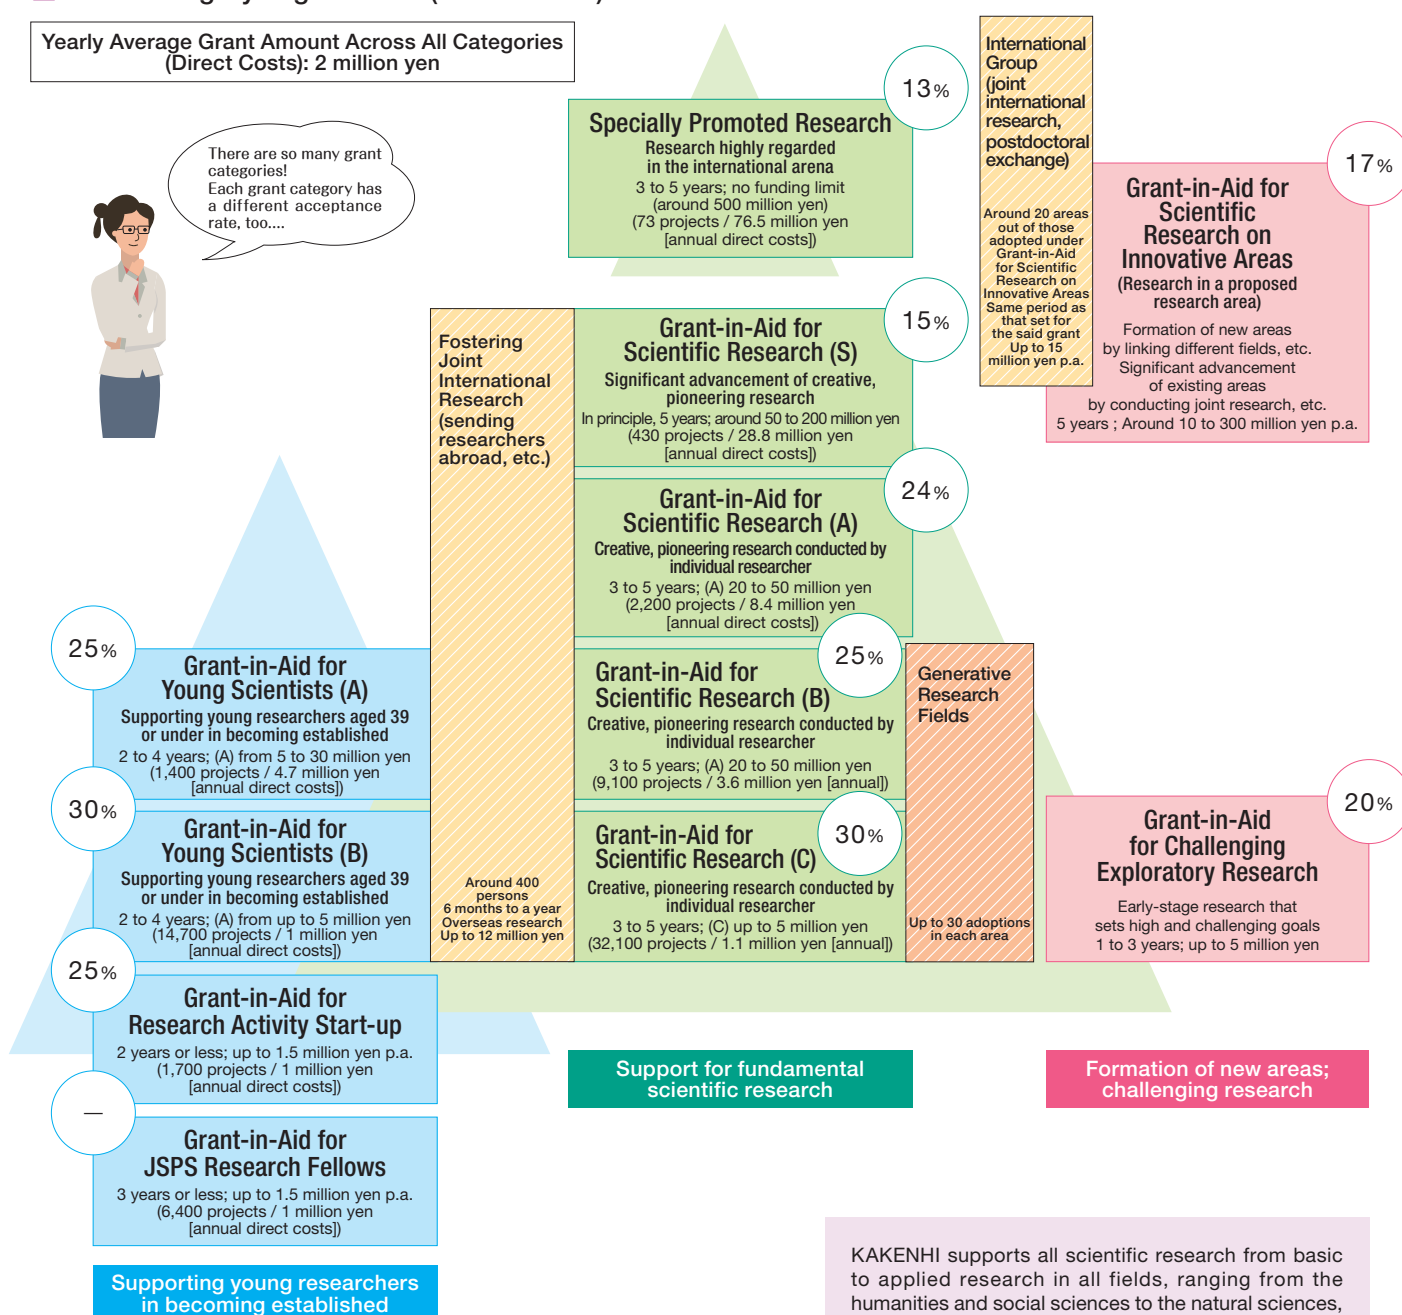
Yearly Average Grant Amount Across All Categories (Direct Costs): 2 million yen

There are so many grant categories! Each grant category has a different acceptance rate, too....

13%

Specially Promoted Research
Research highly regarded in the international arena
3 to 5 years; no funding limit (around 500 million yen) (73 projects / 76.5 million yen [annual direct costs])

International Group (joint international research, postdoctoral exchange)

Around 20 areas out of those adopted under Grant-in-Aid for Scientific Research on Innovative Areas Same period as that set for the said grant Up to 15 million yen p.a.

17%

Grant-in-Aid for Scientific Research on Innovative Areas
(Research in a proposed research area)
Formation of new areas by linking different fields, etc. Significant advancement of existing areas by conducting joint research, etc.
5 years ; Around 10 to 300 million yen p.a.

Fostering Joint International Research (sending researchers abroad, etc.)

Around 400 persons
6 months to a year Overseas research
Up to 12 million yen

15%

Grant-in-Aid for Scientific Research (S)
Significant advancement of creative, pioneering research
In principle, 5 years; around 50 to 200 million yen (430 projects / 28.8 million yen [annual direct costs])

24%

Grant-in-Aid for Scientific Research (A)
Creative, pioneering research conducted by individual researcher
3 to 5 years; (A) 20 to 50 million yen (2,200 projects / 8.4 million yen [annual direct costs])

25%

Grant-in-Aid for Scientific Research (B)
Creative, pioneering research conducted by individual researcher
3 to 5 years; (A) 20 to 50 million yen (9,100 projects / 3.6 million yen [annual])

30%

Grant-in-Aid for Scientific Research (C)
Creative, pioneering research conducted by individual researcher
3 to 5 years; (C) up to 5 million yen (32,100 projects / 1.1 million yen [annual])

Generative Research Fields

Up to 30 adoptions in each area

20%

Grant-in-Aid for Challenging Exploratory Research
Early-stage research that sets high and challenging goals
1 to 3 years; up to 5 million yen

25%

Grant-in-Aid for Young Scientists (A)
Supporting young researchers aged 39 or under in becoming established
2 to 4 years; (A) from 5 to 30 million yen (1,400 projects / 4.7 million yen [annual direct costs])

30%

Grant-in-Aid for Young Scientists (B)
Supporting young researchers aged 39 or under in becoming established
2 to 4 years; (A) from up to 5 million yen (14,700 projects / 1 million yen [annual direct costs])

25%

Grant-in-Aid for Research Activity Start-up
2 years or less; up to 1.5 million yen p.a. (1,700 projects / 1 million yen [annual direct costs])

—

Grant-in-Aid for JSPS Research Fellows
3 years or less; up to 1.5 million yen p.a. (6,400 projects / 1 million yen [annual direct costs])

Supporting young researchers in becoming established

Support for fundamental scientific research

Formation of new areas; challenging research

KAKENHI supports all scientific research from basic to applied research in all fields, ranging from the humanities and social sciences to the natural sciences,